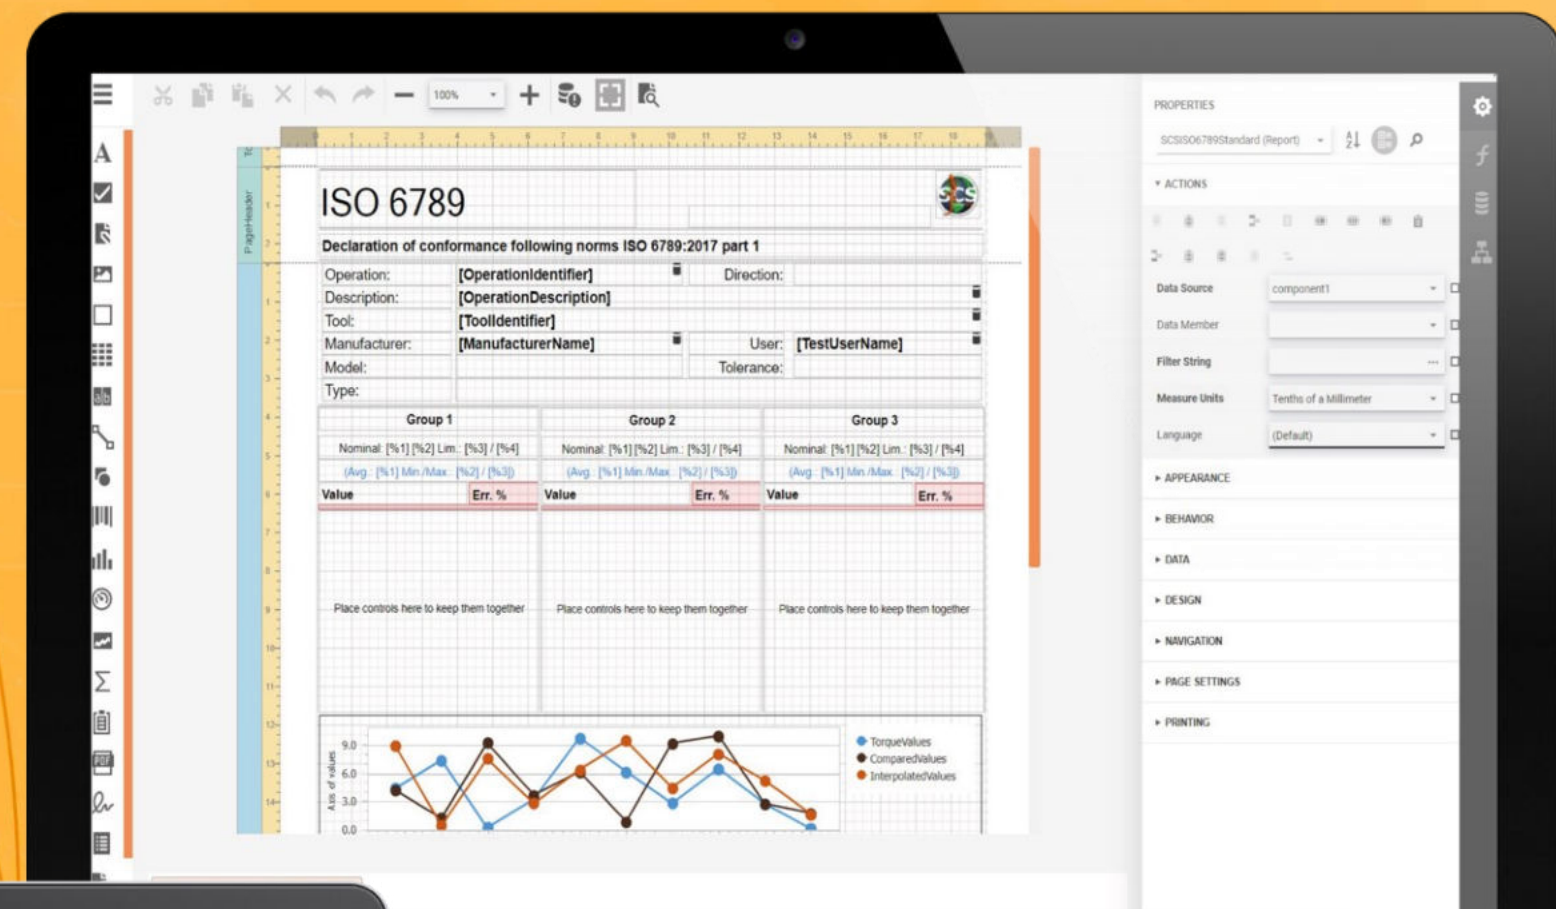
100%

PageHeader

ISO 6789

SCS

Declaration of conformance following norms ISO 6789:2017 part 1

Operation: [OperationIdentifier] Direction:
Description: [OperationDescription]
Tool: [ToolIdentifier]
Manufacturer: [ManufacturerName] User: [TestUserName]
Model: Tolerance:
Type:

| Group 1 | | Group 2 | | Group 3 | |
|---|---|---|---|---|---|
| Nominal: [%1] [%2] Lim.: [%3] / [%4] | | Nominal: [%1] [%2] Lim.: [%3] / [%4] | | Nominal: [%1] [%2] Lim.: [%3] / [%4] | |
| (Avg.: [%1] Min./Max.: [%2] / [%3]) | | (Avg.: [%1] Min./Max.: [%2] / [%3]) | | (Avg.: [%1] Min./Max.: [%2] / [%3]) | |
| Value | Err. % | Value | Err. % | Value | Err. % |

Place controls here to keep them together
Place controls here to keep them together
Place controls here to keep them together

Axis of values
9.0
6.0
3.0
0.0

TorqueValues
ComparedValues
InterpolatedValues

PROPERTIES
SCSISO6789Standard (Report)
ACTIONS
Data Source component1
Data Member
Filter String
Measure Units Tenths of a Millimeter
Language (Default)
APPEARANCE
BEHAVIOR
DATA
DESIGN
NAVIGATION
PAGE SETTINGS
PRINTING